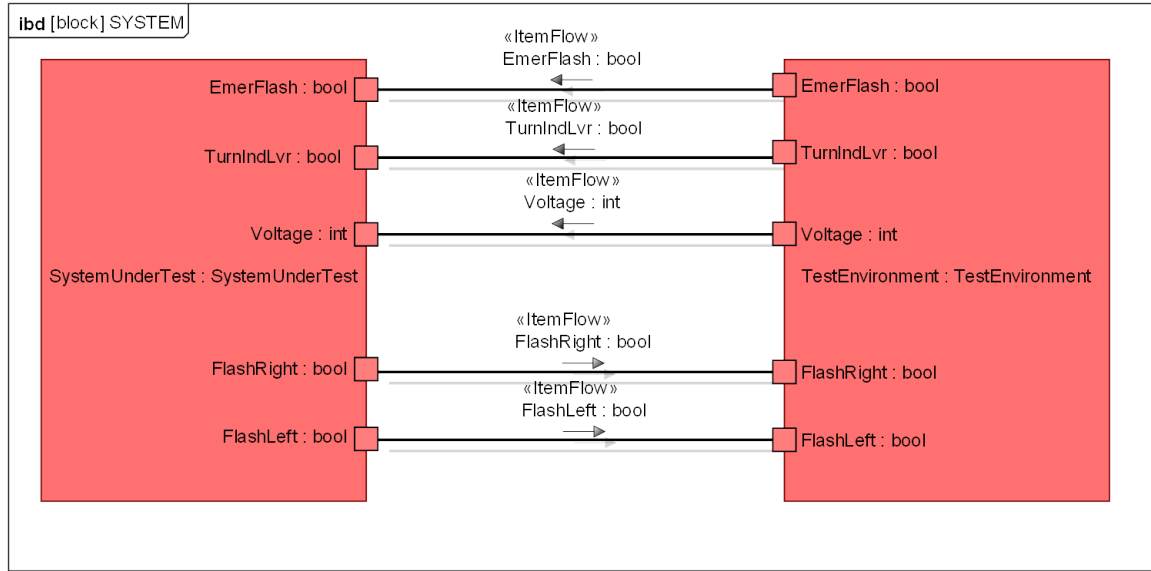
ibd [block] SYSTEM

«ItemFlow»
EmerFlash : bool

EmerFlash : bool

EmerFlash : bool

«ItemFlow»
TurnIndLvr : bool

TurnIndLvr : bool

TurnIndLvr : bool

«ItemFlow»
Voltage : int

Voltage : int

Voltage : int

SystemUnderTest : SystemUnderTest

TestEnvironment : TestEnvironment

«ItemFlow»
FlashRight : bool

FlashRight : bool

FlashRight : bool

«ItemFlow»
FlashLeft : bool

FlashLeft : bool

FlashLeft : bool